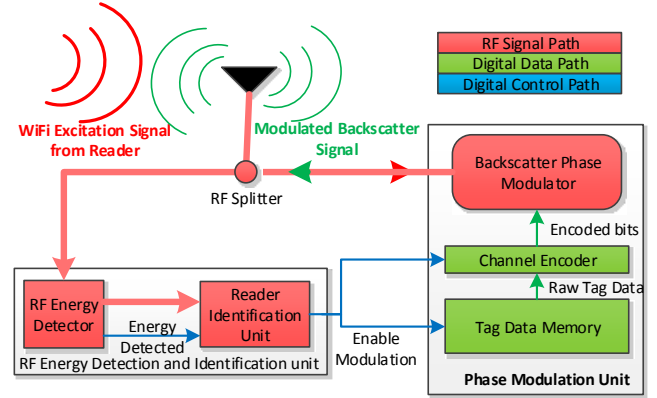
RF Signal Path
Digital Data Path
Digital Control Path

WiFi Excitation Signal from Reader

Modulated Backscatter Signal

RF Splitter

Backscatter Phase Modulator

Encoded bits

Channel Encoder

Raw Tag Data

Tag Data Memory

Phase Modulation Unit

RF Energy Detector

Energy Detected

Reader Identification Unit

Enable Modulation

RF Energy Detection and Identification unit